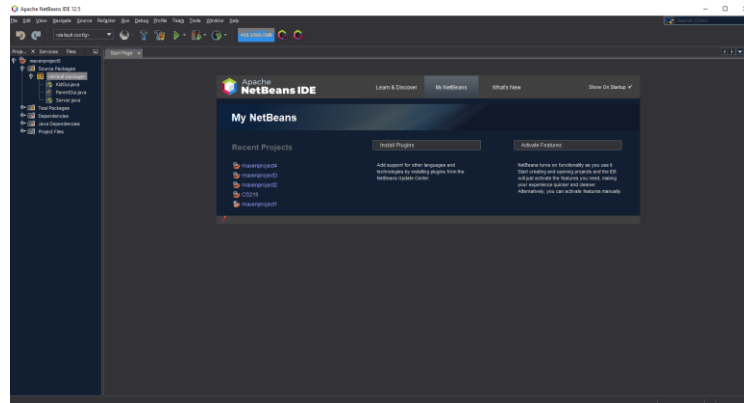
Apache NetBeans IDE 12.5

File Edit View Navigate Source Refactor Run Debug Profile Team Tools Window Help

Search (Ctrl+I)

<default config>

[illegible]

Proje... × Services Files

mavenproject5
Source Packages
<default package>
KidGui.java
ParentGui.java
Server.java
Test Packages
Dependencies
Java Dependencies
Project Files

Start Page ×

Apache
NetBeans IDE

Learn & Discover My NetBeans What's New Show On Startup ✓

My NetBeans

Recent Projects

mavenproject4
mavenproject3
mavenproject2
CS216
mavenproject1

Install Plugins

Add support for other languages and technologies by installing plugins from the NetBeans Update Center.

Activate Features

NetBeans turns on functionality as you use it. Start creating and opening projects and the IDE will just activate the features you need, making your experience quicker and cleaner. Alternatively, you can activate features manually.